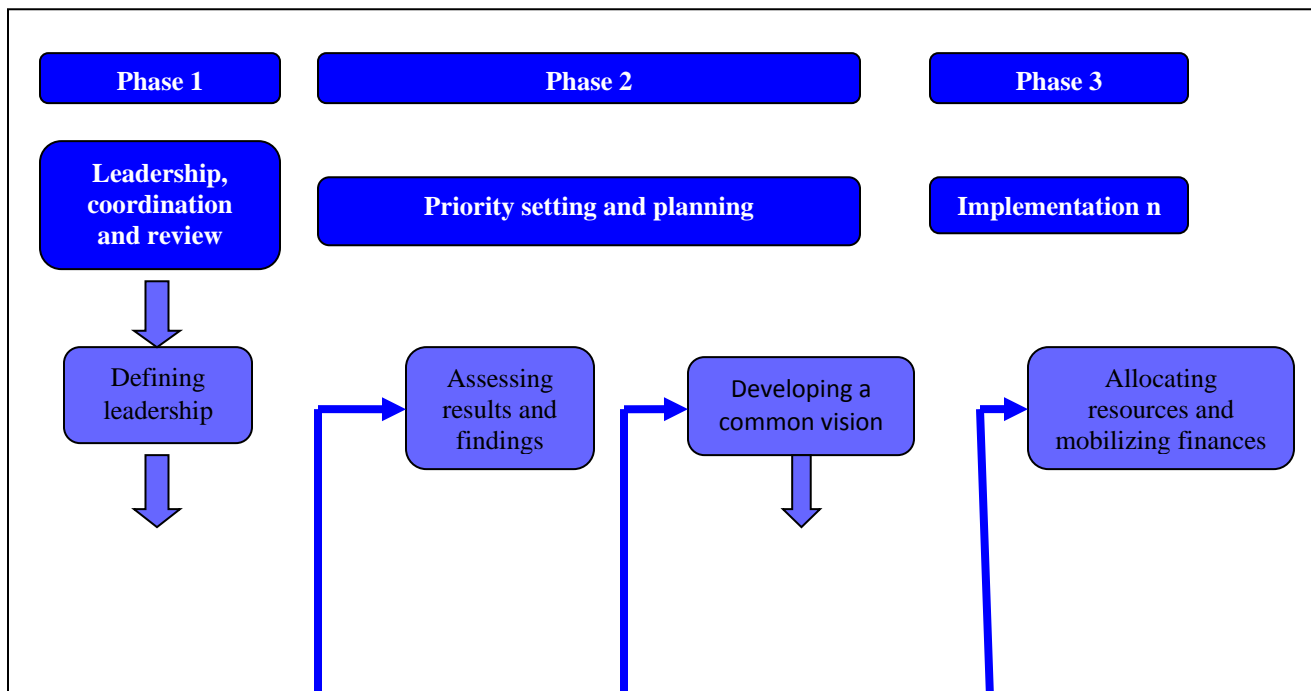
Phase 1

Phase 2

Phase 3

Leadership, coordination and review

Priority setting and planning

Implementation n

Defining leadership

Assessing results and findings

Developing a common vision

Allocating resources and mobilizing finances